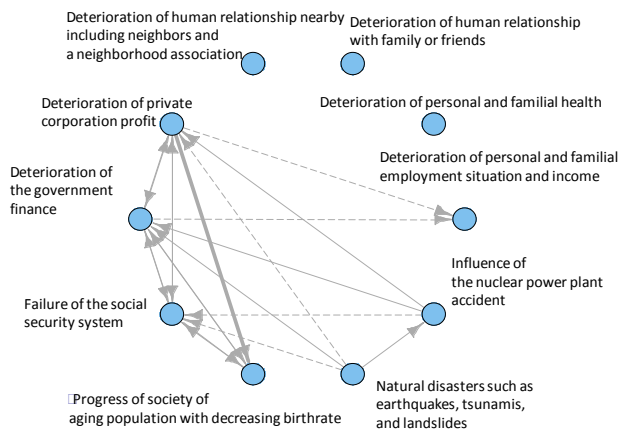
Deterioration of human relationship nearby including neighbors and a neighborhood association

Deterioration of human relationship with family or friends

Deterioration of private corporation profit

Deterioration of personal and familial health

Deterioration of personal and familial employment situation and income

Deterioration of the government finance

Influence of the nuclear power plant accident

Failure of the social security system

Progress of society of aging population with decreasing birthrate

Natural disasters such as earthquakes, tsunamis, and landslides